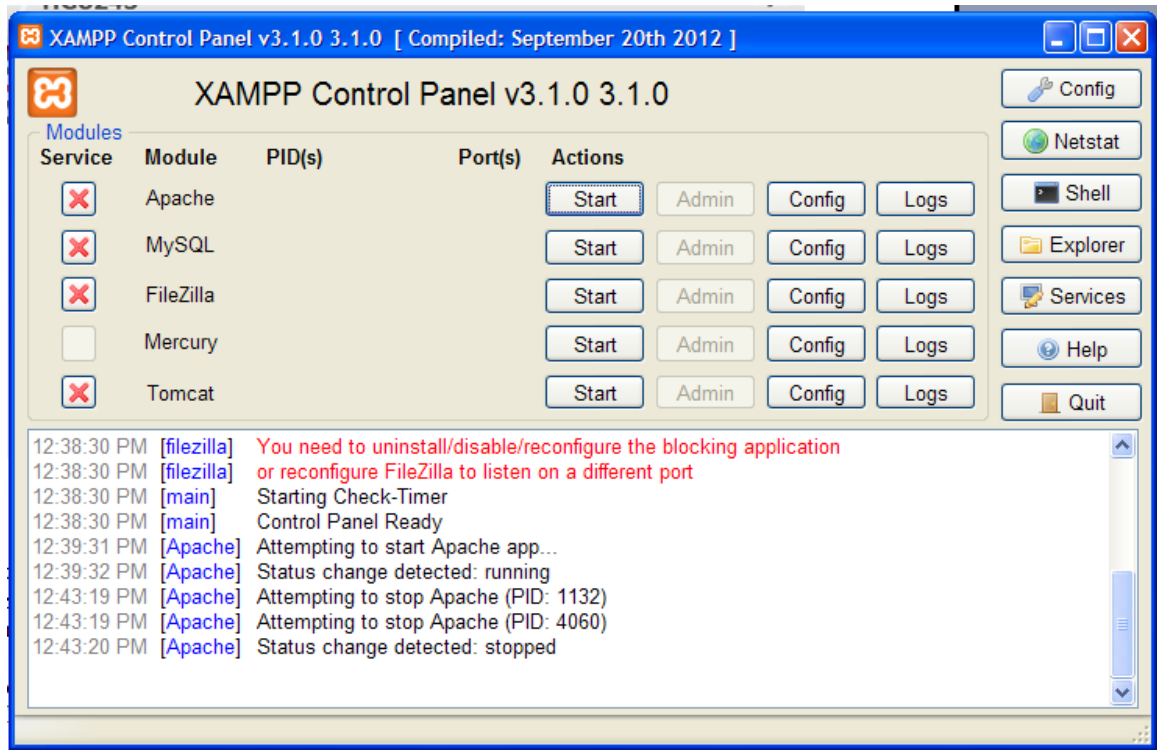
XAMPP Control Panel v3.1.0 3.1.0 [ Compiled: September 20th 2012 ]

XAMPP Control Panel v3.1.0 3.1.0

Config
Netstat
Shell
Explorer
Services
Help
Quit

Modules

| Service | Module | PID(s) | Port(s) | Actions | | | |
|---|---|---|---|---|---|---|---|
| | Apache | | | Start | Admin | Config | Logs |
| | MySQL | | | Start | Admin | Config | Logs |
| | FileZilla | | | Start | Admin | Config | Logs |
| | Mercury | | | Start | Admin | Config | Logs |
| | Tomcat | | | Start | Admin | Config | Logs |

12:38:30 PM [filezilla] You need to uninstall/disable/reconfigure the blocking application
12:38:30 PM [filezilla] or reconfigure FileZilla to listen on a different port
12:38:30 PM [main] Starting Check-Timer
12:38:30 PM [main] Control Panel Ready
12:39:31 PM [Apache] Attempting to start Apache app...
12:39:32 PM [Apache] Status change detected: running
12:43:19 PM [Apache] Attempting to stop Apache (PID: 1132)
12:43:19 PM [Apache] Attempting to stop Apache (PID: 4060)
12:43:20 PM [Apache] Status change detected: stopped